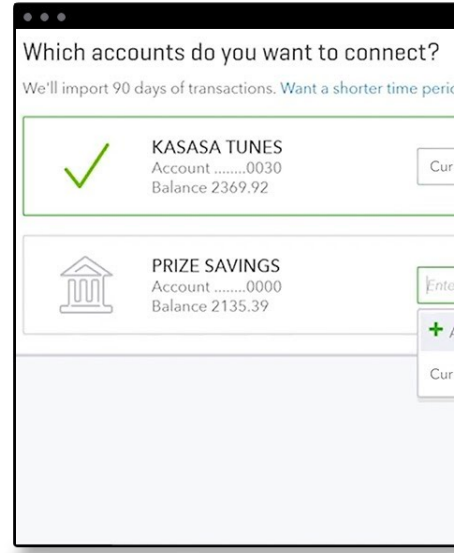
Which accounts do you want to connect?

We'll import 90 days of transactions. Want a shorter time peric

KASASA TUNES
Account ........0030
Balance 2369.92

Cur

PRIZE SAVINGS
Account ........0000
Balance 2135.39

Ente

+ A

Cur